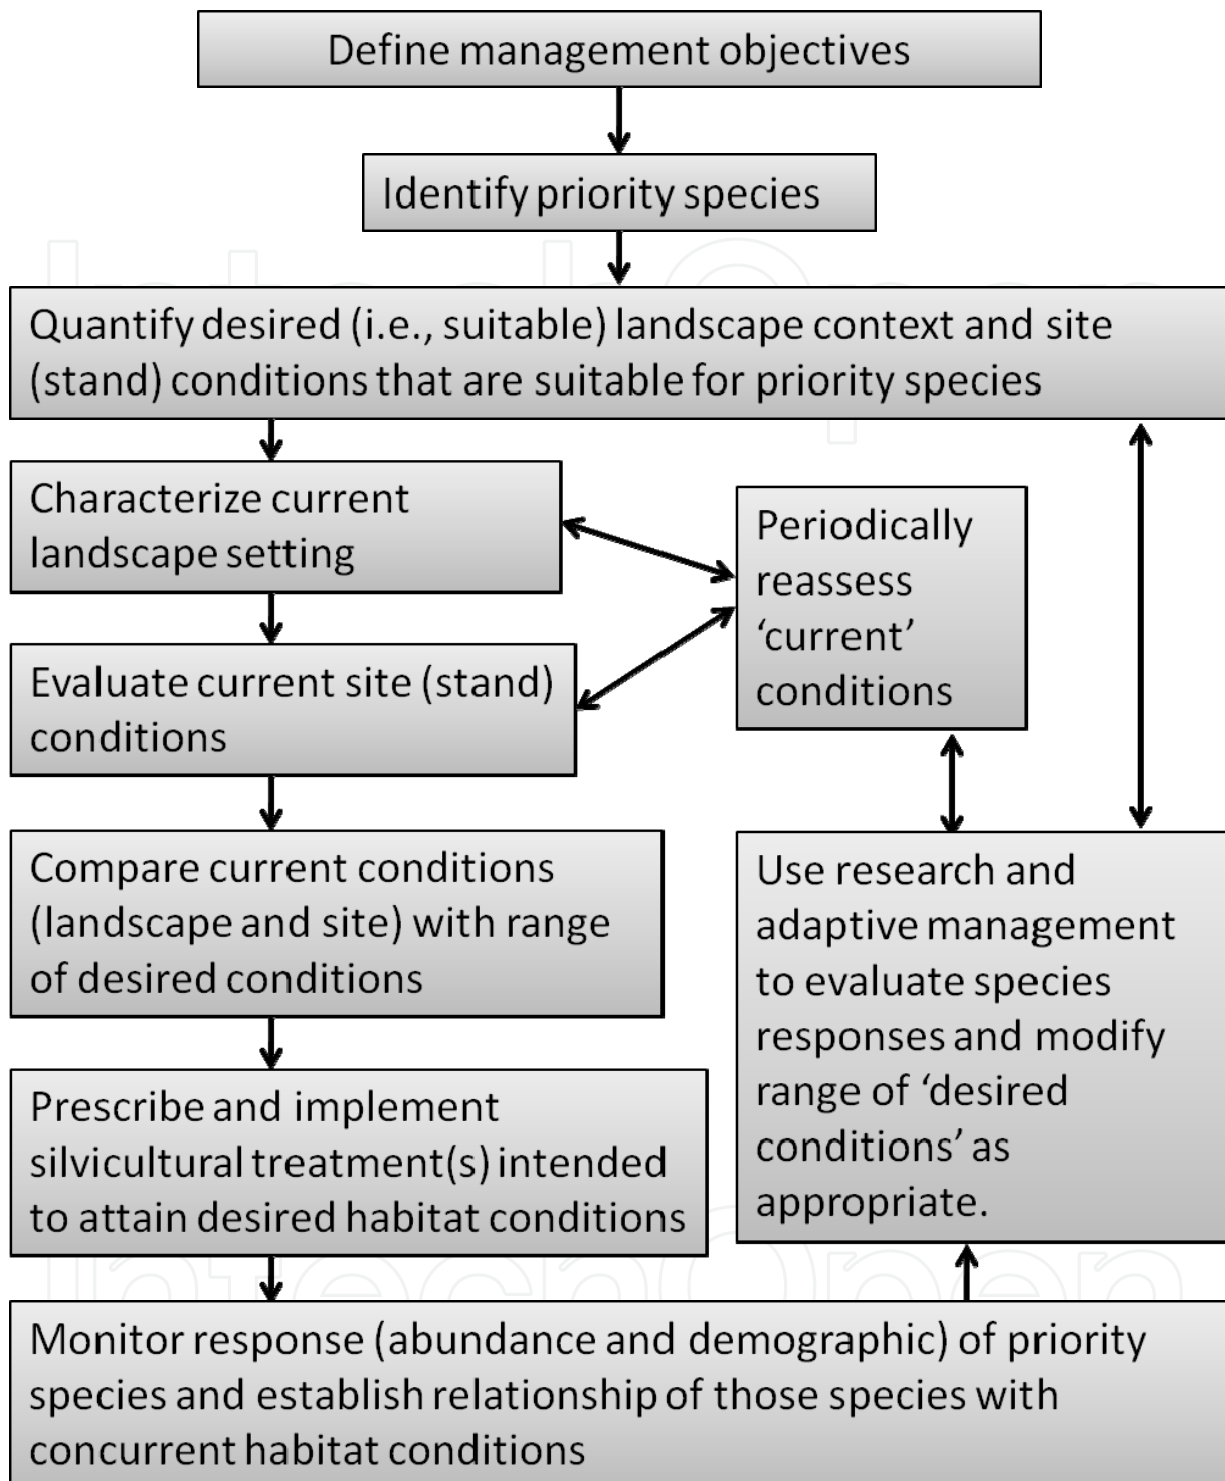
Define management objectives

Identify priority species

Quantify desired (i.e., suitable) landscape context and site (stand) conditions that are suitable for priority species

Characterize current landscape setting

Evaluate current site (stand) conditions

Periodically reassess 'current' conditions

Compare current conditions (landscape and site) with range of desired conditions

Use research and adaptive management to evaluate species responses and modify range of 'desired conditions' as appropriate.

Prescribe and implement silvicultural treatment(s) intended to attain desired habitat conditions

Monitor response (abundance and demographic) of priority species and establish relationship of those species with concurrent habitat conditions